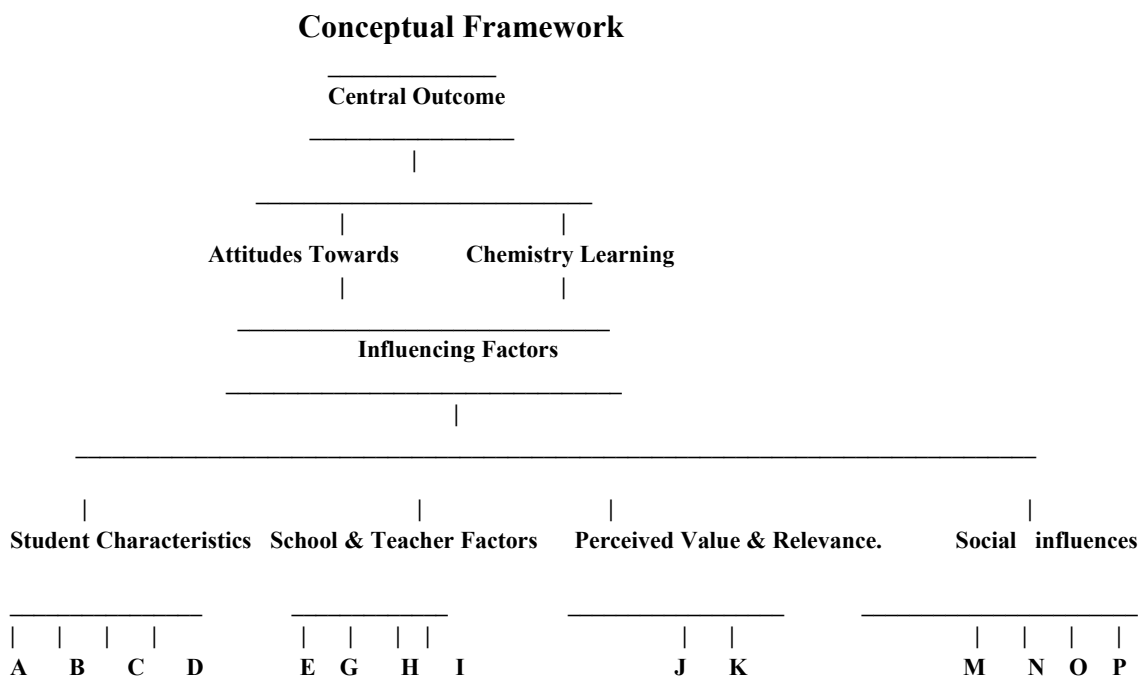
Conceptual Framework

Central Outcome

Attitudes Towards Chemistry Learning

Influencing Factors

Student Characteristics School & Teacher Factors Perceived Value & Relevance. Social influences

A B C D E G H I J K M N O P